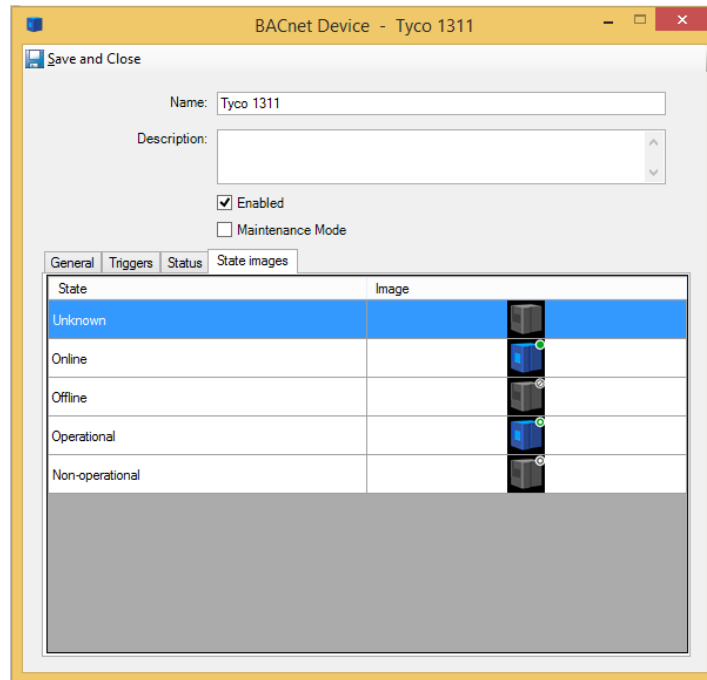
BACnet Device - Tyco 1311

Save and Close

Name: Tyco 1311

Description:

Enabled

Maintenance Mode

General | Triggers | Status | State images

| State | Image |
|---|---|
| Unknown | |
| Online | |
| Offline | |
| Operational | |
| Non-operational | |